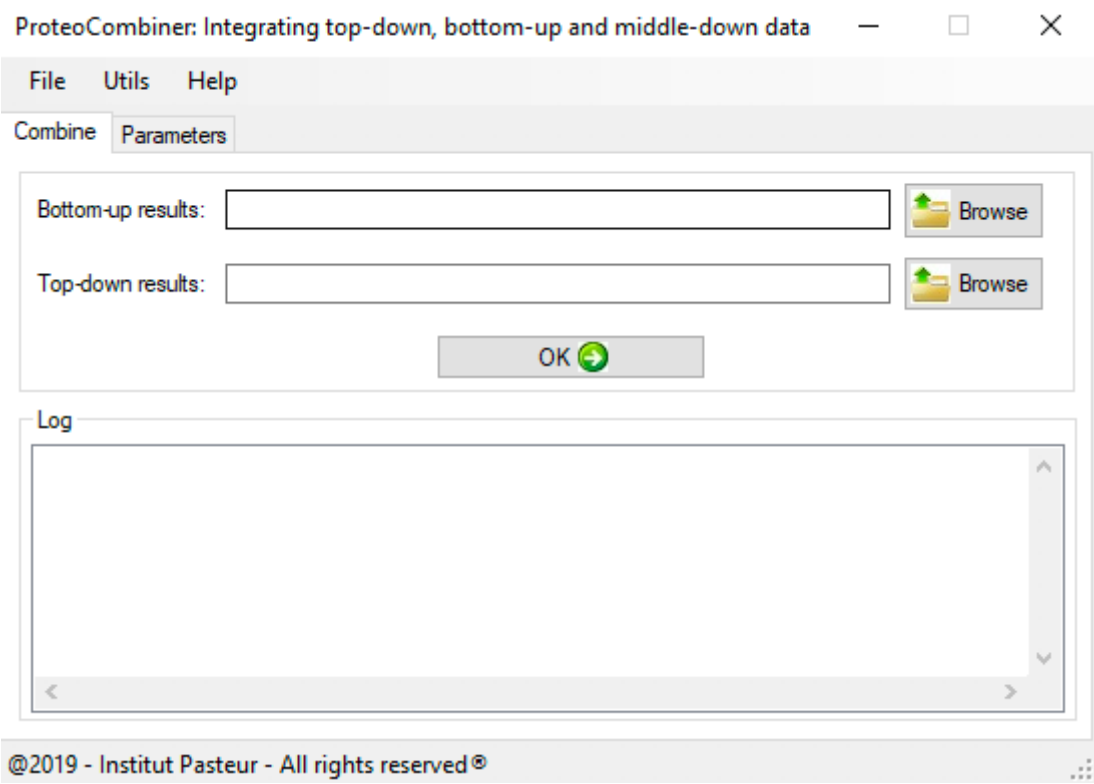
ProteoCombiner: Integrating top-down, bottom-up and middle-down data

File Utils Help

Combine Parameters

Bottom-up results: Browse

Top-down results: Browse

OK

Log

@2019 - Institut Pasteur - All rights reserved®